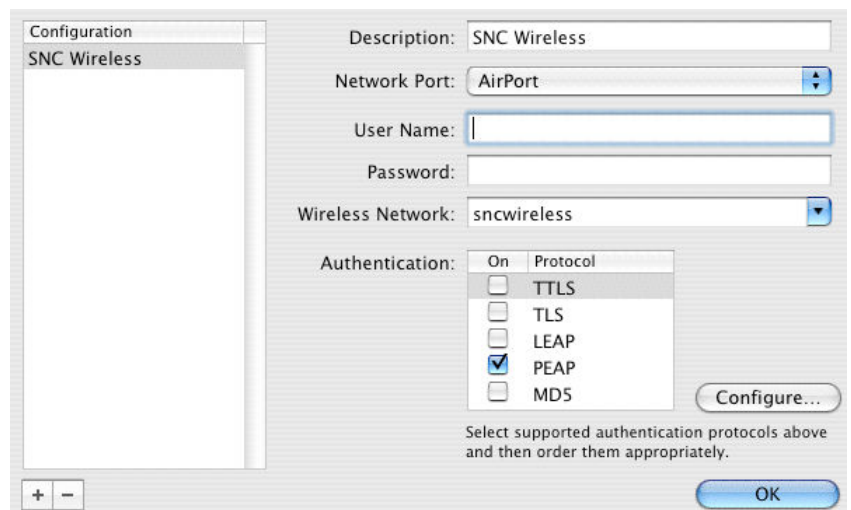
| Configuration |
|---|
| SNC Wireless |

Description: SNC Wireless

Network Port: AirPort

User Name:

Password:

Wireless Network: sncwireless

Authentication:

| On | Protocol |
|---|---|
| ☐ | TTLS |
| ☐ | TLS |
| ☐ | LEAP |
| ☑ | PEAP |
| ☐ | MD5 |

Configure...

Select supported authentication protocols above and then order them appropriately.

+ −

OK